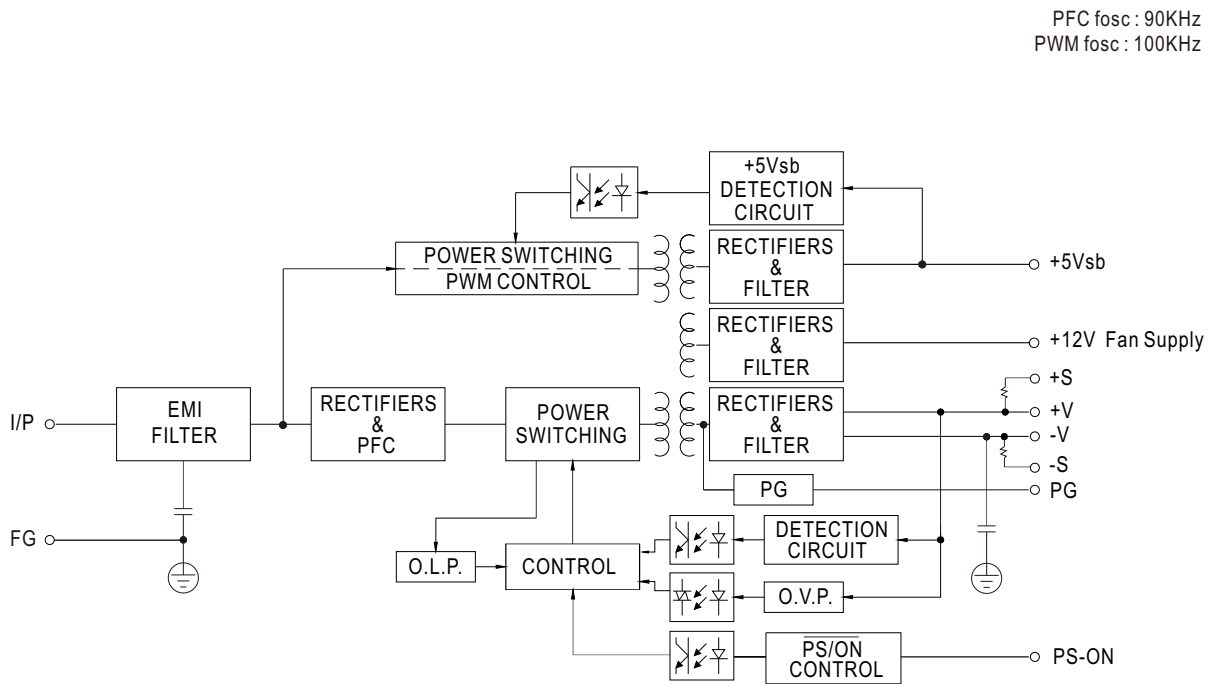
PFC fosc : 90KHz
PWM fosc : 100KHz

+5Vsb DETECTION CIRCUIT

POWER SWITCHING PWM CONTROL

RECTIFIERS & FILTER

+5Vsb

RECTIFIERS & FILTER

+12V Fan Supply

I/P

EMI FILTER

RECTIFIERS & PFC

POWER SWITCHING

RECTIFIERS & FILTER

+S

+V

-V

-S

PG

PG

FG

DETECTION CIRCUIT

O.L.P.

CONTROL

O.V.P.

$\overline{PS/ON}$ CONTROL

PS-ON